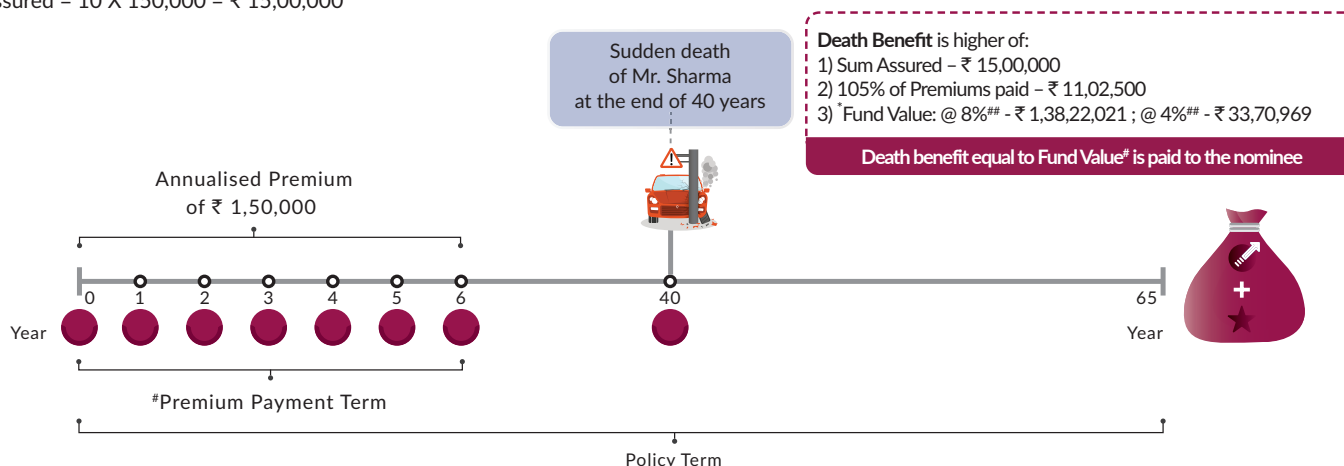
ssured – 10 X 150,000 – ₹ 15,00,000

Sudden death of Mr. Sharma at the end of 40 years

**Death Benefit** is higher of:
1) Sum Assured – ₹ 15,00,000
2) 105% of Premiums paid – ₹ 11,02,500
3) $^*$Fund Value: @ 8%$^{\#\#}$ - ₹ 1,38,22,021 ; @ 4%$^{\#\#}$ - ₹ 33,70,969

Death benefit equal to Fund Value$^{\#}$ is paid to the nominee

Annualised Premium of ₹ 1,50,000

0 1 2 3 4 5 6 40 65

Year

Year

$^{\#}$Premium Payment Term

Policy Term